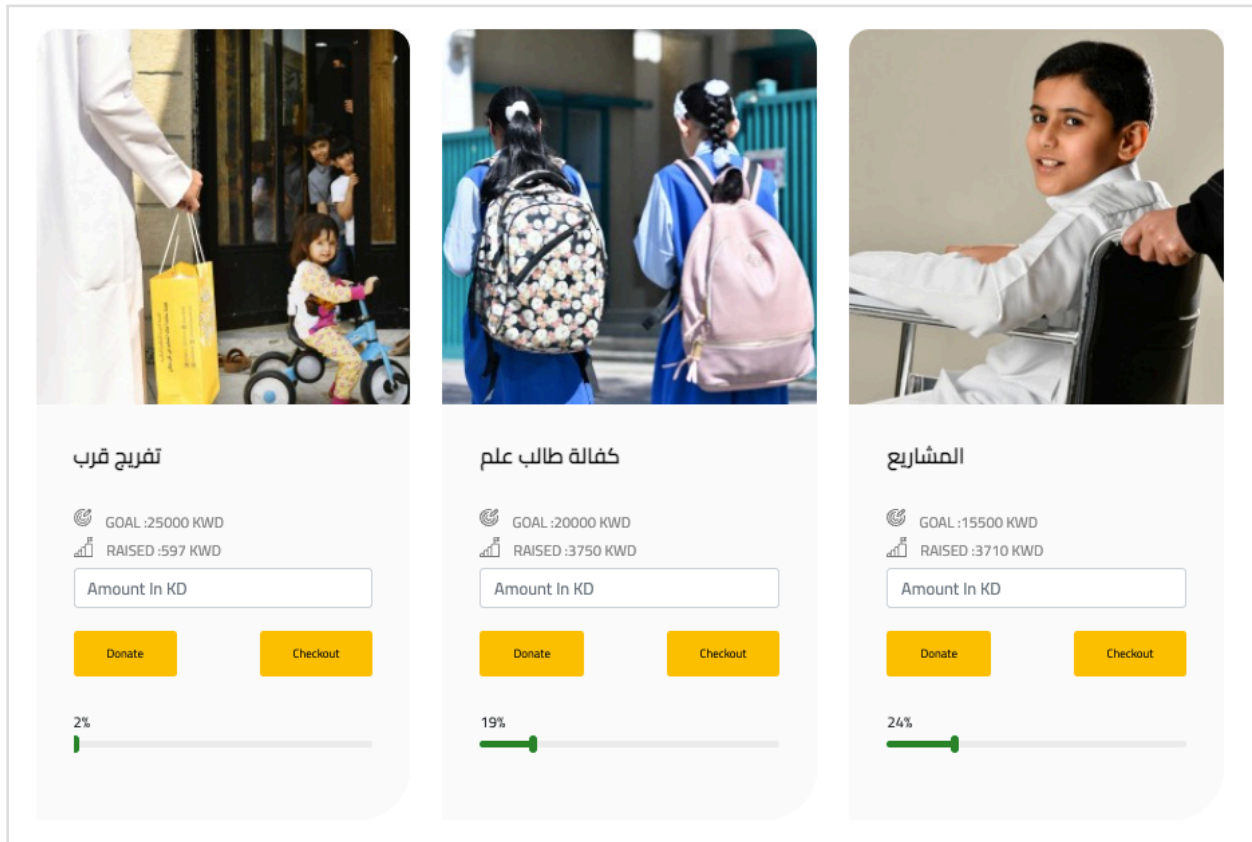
تفريج قرب

GOAL :25000 KWD
RAISED :597 KWD

Amount In KD

Donate
Checkout

2%

كفالة طالب علم

GOAL :20000 KWD
RAISED :3750 KWD

Amount In KD

Donate
Checkout

19%

المشاريع

GOAL :15500 KWD
RAISED :3710 KWD

Amount In KD

Donate
Checkout

24%